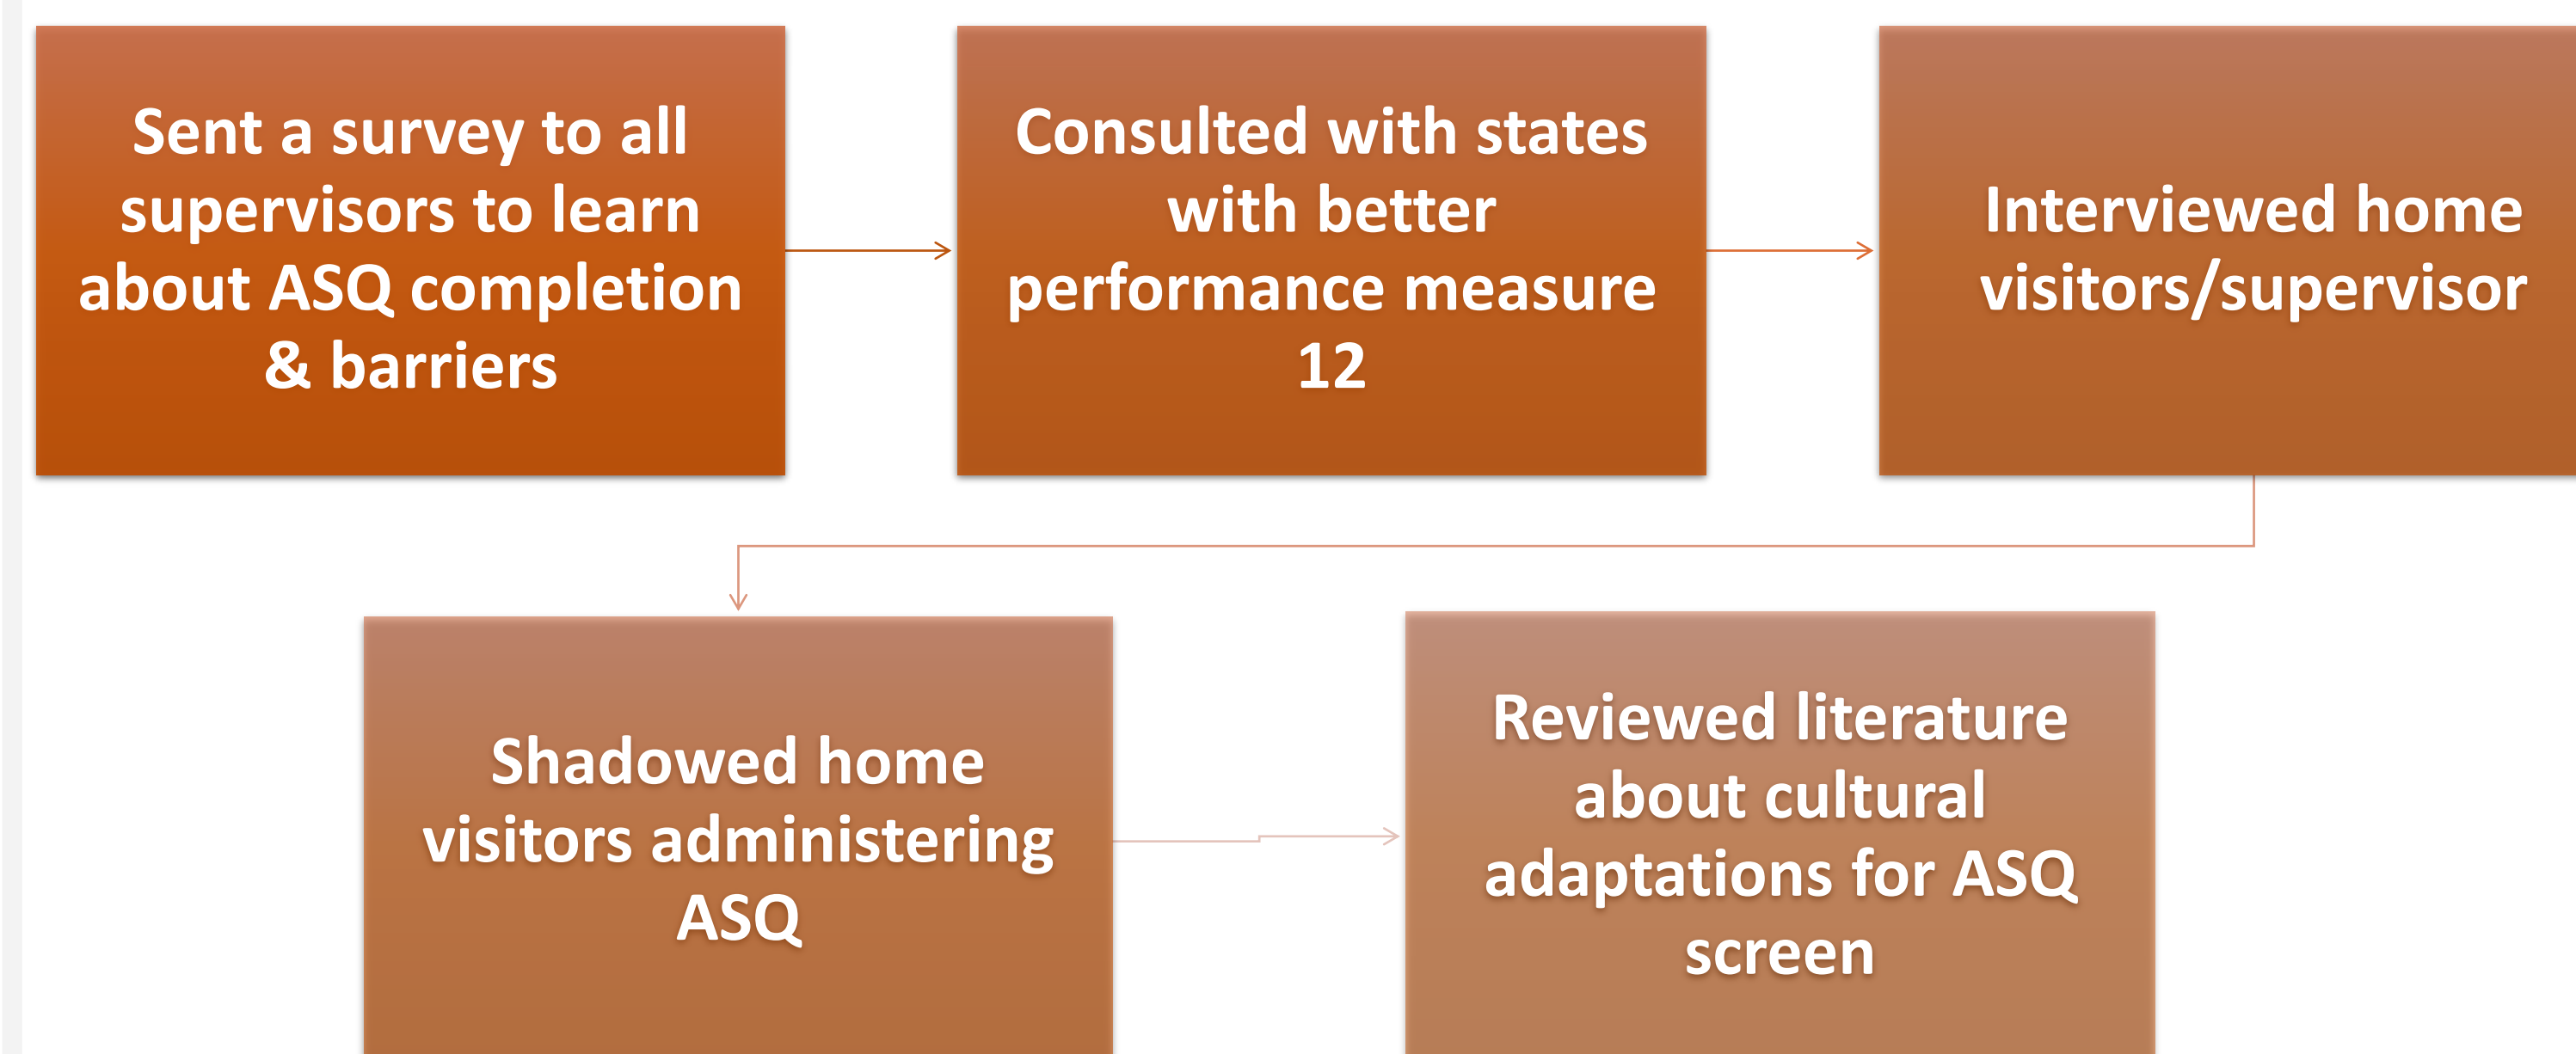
Sent a survey to all supervisors to learn about ASQ completion & barriers

Consulted with states with better performance measure 12

Interviewed home visitors/supervisor

Shadowed home visitors administering ASQ

Reviewed literature about cultural adaptations for ASQ screen